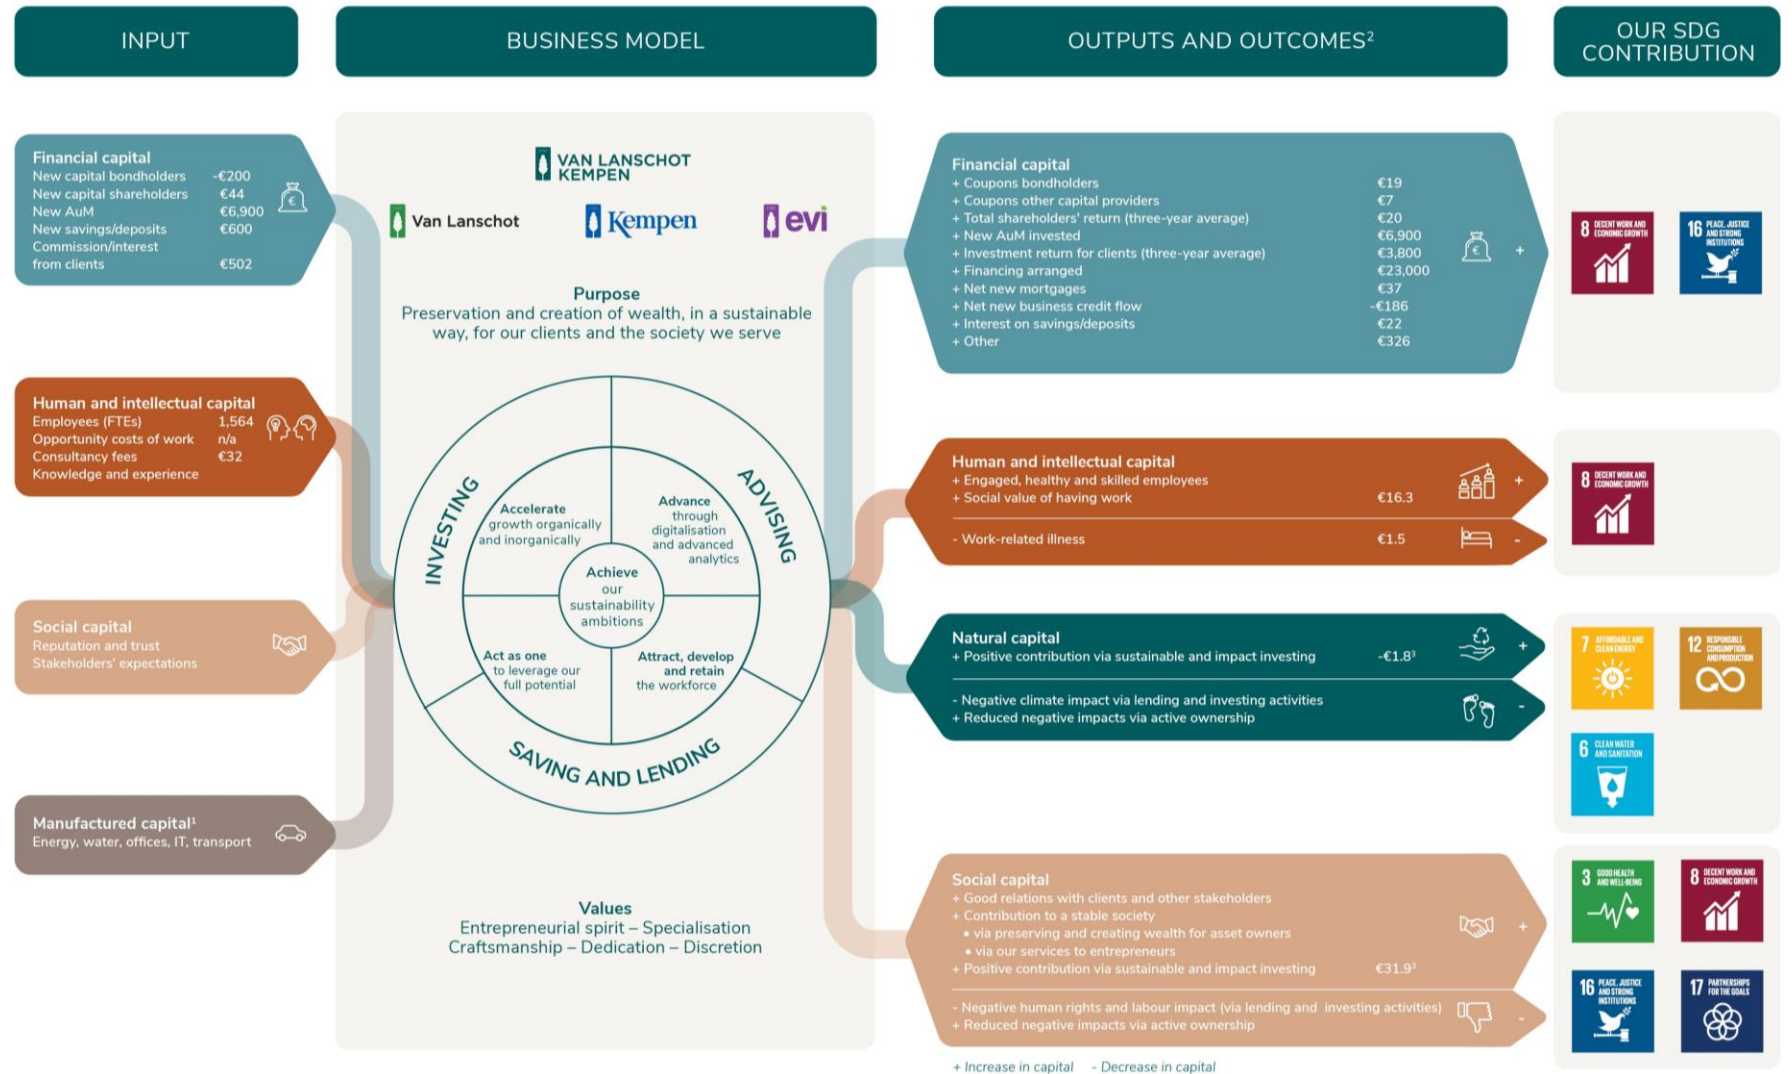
INPUT

BUSINESS MODEL

OUTPUTS AND OUTCOMES²

OUR SDG CONTRIBUTION

Financial capital
New capital bondholders -€200
New capital shareholders €44
New AuM €6,900
New savings/deposits €600
Commission/interest from clients €502

Human and intellectual capital
Employees (FTEs) 1,564
Opportunity costs of work n/a
Consultancy fees €32
Knowledge and experience

Social capital
Reputation and trust
Stakeholders' expectations

Manufactured capital¹
Energy, water, offices, IT, transport

VAN LANSCHOT KEMPEN

Van Lanschot

Kempen

evi

Purpose
Preservation and creation of wealth, in a sustainable way, for our clients and the society we serve

INVESTING

ADVISING

SAVING AND LENDING

Accelerate growth organically and inorganically

Advance through digitalisation and advanced analytics

Achieve our sustainability ambitions

Act as one to leverage our full potential

Attract, develop and retain the workforce

Values
Entrepreneurial spirit – Specialisation
Craftsmanship – Dedication – Discretion

Financial capital
+ Coupons bondholders €19
+ Coupons other capital providers €7
+ Total shareholders' return (three-year average) €20
+ New AuM invested €6,900
+ Investment return for clients (three-year average) €3,800
+ Financing arranged €23,000
+ Net new mortgages €37
+ Net new business credit flow -€186
+ Interest on savings/deposits €22
+ Other €326
+

Human and intellectual capital
+ Engaged, healthy and skilled employees
+ Social value of having work €16.3
+
- Work-related illness €1.5
-

Natural capital
+ Positive contribution via sustainable and impact investing -€1.8³
+
- Negative climate impact via lending and investing activities
+ Reduced negative impacts via active ownership
-

Social capital
+ Good relations with clients and other stakeholders
+ Contribution to a stable society
• via preserving and creating wealth for asset owners
• via our services to entrepreneurs
+ Positive contribution via sustainable and impact investing €31.9³
+
- Negative human rights and labour impact (via lending and investing activities)
+ Reduced negative impacts via active ownership
-

+ Increase in capital - Decrease in capital

8 DECENT WORK AND ECONOMIC GROWTH
16 PEACE, JUSTICE AND STRONG INSTITUTIONS
8 DECENT WORK AND ECONOMIC GROWTH
7 AFFORDABLE AND CLEAN ENERGY
12 RESPONSIBLE CONSUMPTION AND PRODUCTION
6 CLEAN WATER AND SANITATION
3 GOOD HEALTH AND WELL-BEING
8 DECENT WORK AND ECONOMIC GROWTH
16 PEACE, JUSTICE AND STRONG INSTITUTIONS
17 PARTNERSHIPS FOR THE GOALS